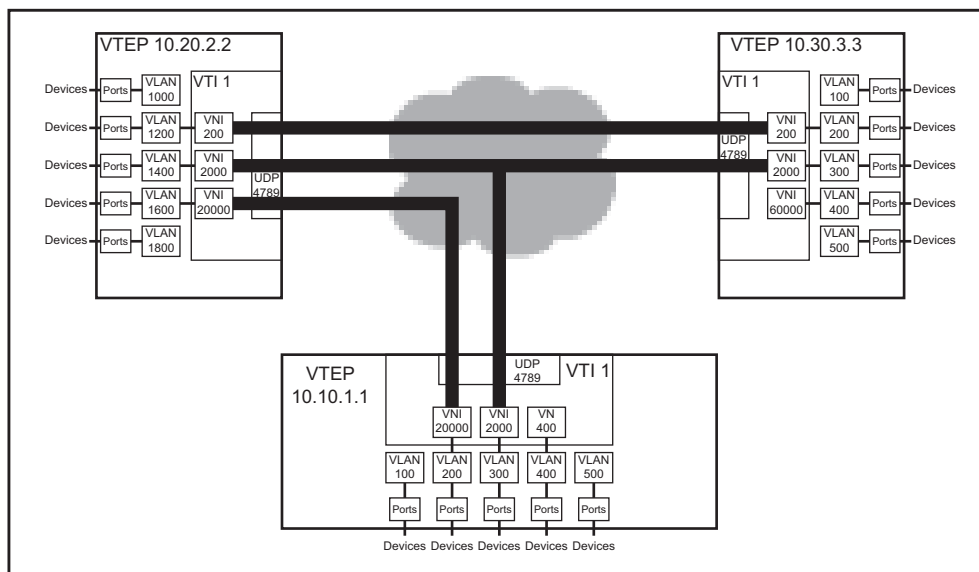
VTEP 10.20.2.2

VTI 1

Devices Ports VLAN 1000

Devices Ports VLAN 1200 VNI 200

Devices Ports VLAN 1400 VNI 2000

Devices Ports VLAN 1600 VNI 20000

Devices Ports VLAN 1800

UDP 4789

VTEP 10.30.3.3

VTI 1

VLAN 100 Ports Devices

UDP 4789

VNI 200 VLAN 200 Ports Devices

VNI 2000 VLAN 300 Ports Devices

VNI 60000 VLAN 400 Ports Devices

VLAN 500 Ports Devices

VTEP 10.10.1.1

UDP 4789

VTI 1

VNI 20000 VNI 2000 VN 400

VLAN 100 VLAN 200 VLAN 300 VLAN 400 VLAN 500

Ports Ports Ports Ports Ports

Devices Devices Devices Devices Devices